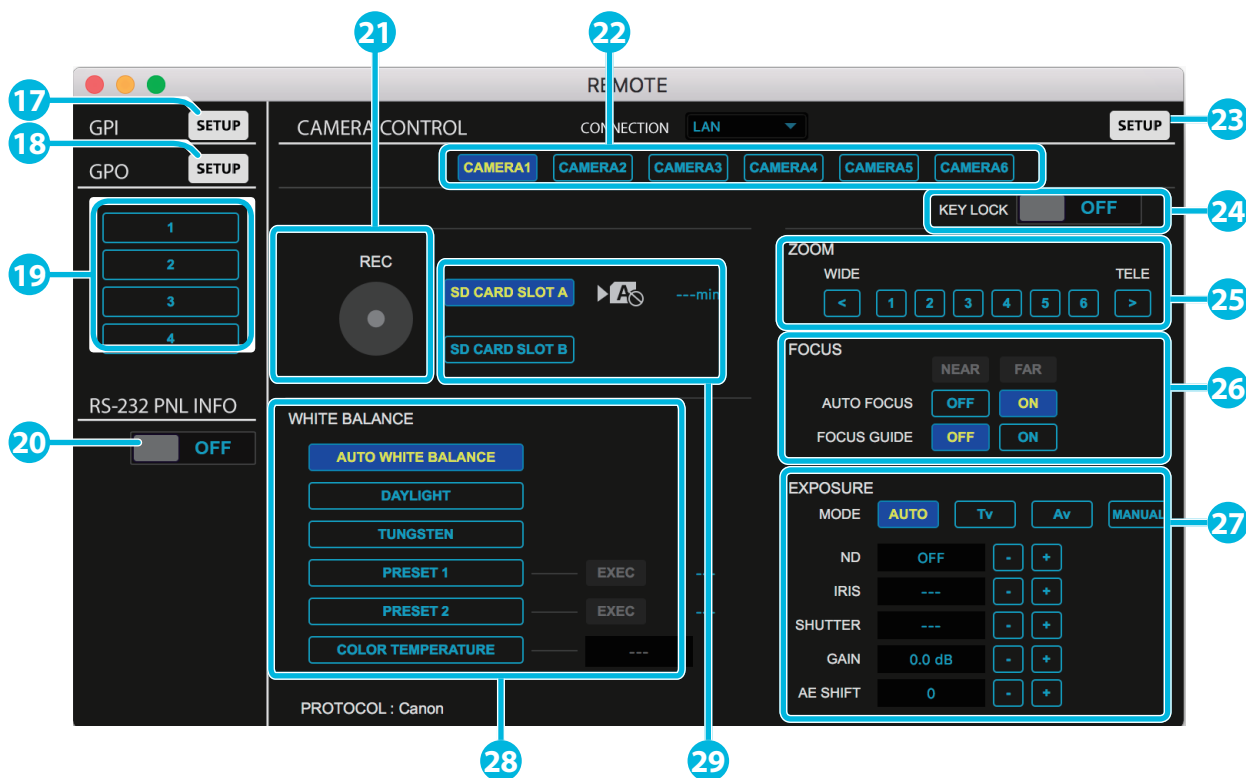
21
22
REMOTE
17
GPI
SETUP
18
GPO
SETUP
CAMERA CONTROL
CONNECTION
LAN
SETUP
23
CAMERA1
CAMERA2
CAMERA3
CAMERA4
CAMERA5
CAMERA6
KEY LOCK
OFF
24
1
2
3
4
19
REC
SD CARD SLOT A
---min
SD CARD SLOT B
ZOOM
WIDE
TELE
<
1
2
3
4
5
6
>
25
FOCUS
NEAR
FAR
AUTO FOCUS
OFF
ON
FOCUS GUIDE
OFF
ON
26
RS-232 PNL INFO
20
OFF
WHITE BALANCE
AUTO WHITE BALANCE
DAYLIGHT
TUNGSTEN
PRESET 1
EXEC
---
PRESET 2
EXEC
---
COLOR TEMPERATURE
---
EXPOSURE
MODE
AUTO
Tv
Av
MANUAL
27
ND
OFF
-
+
IRIS
---
-
+
SHUTTER
---
-
+
GAIN
0.0 dB
-
+
AE SHIFT
0
-
+
PROTOCOL : Canon
28
29